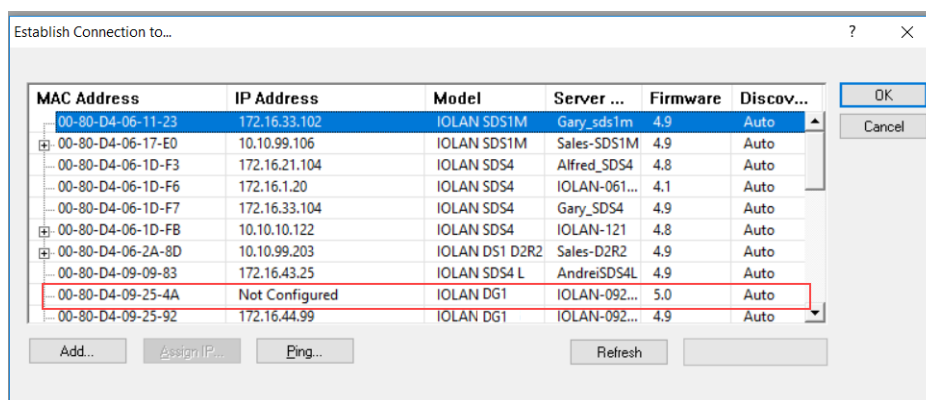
Establish Connection to...

?

| MAC Address | IP Address | Model | Server ... | Firmware | Discov... |
|---|---|---|---|---|---|
| 00-80-D4-06-11-23 | 172.16.33.102 | IOLAN SDS1M | Gary_sds1m | 4.9 | Auto |
| 00-80-D4-06-17-E0 | 10.10.99.106 | IOLAN SDS1M | Sales-SDS1M | 4.9 | Auto |
| 00-80-D4-06-1D-F3 | 172.16.21.104 | IOLAN SDS4 | Alfred_SDS4 | 4.8 | Auto |
| 00-80-D4-06-1D-F6 | 172.16.1.20 | IOLAN SDS4 | IOLAN-061... | 4.1 | Auto |
| 00-80-D4-06-1D-F7 | 172.16.33.104 | IOLAN SDS4 | Gary_SDS4 | 4.9 | Auto |
| 00-80-D4-06-1D-FB | 10.10.10.122 | IOLAN SDS4 | IOLAN-121 | 4.8 | Auto |
| 00-80-D4-06-2A-8D | 10.10.99.203 | IOLAN DS1 D2R2 | Sales-D2R2 | 4.9 | Auto |
| 00-80-D4-09-09-83 | 172.16.43.25 | IOLAN SDS4 L | AndreiSDS4L | 4.9 | Auto |
| 00-80-D4-09-25-4A | Not Configured | IOLAN DG1 | IOLAN-092... | 5.0 | Auto |
| 00-80-D4-09-25-92 | 172.16.44.99 | IOLAN DG1 | IOLAN-092... | 4.9 | Auto |

OK

Cancel

Add...

Assign IP...

Ping...

Refresh